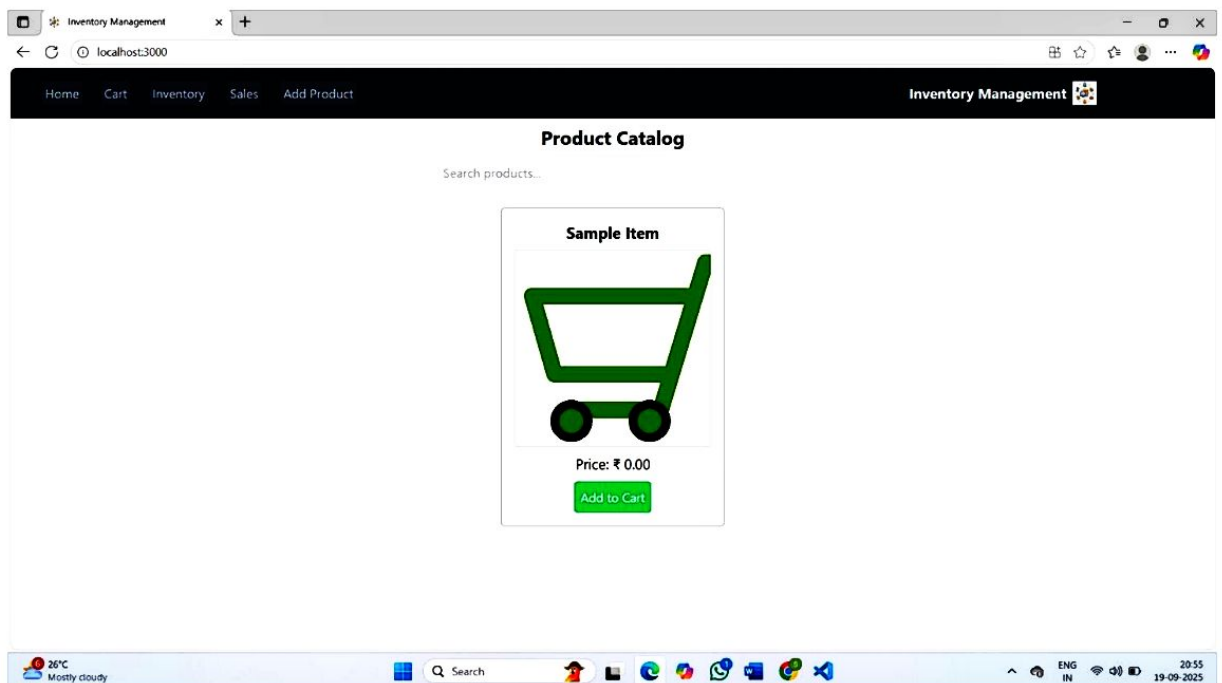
Inventory Management
localhost:3000

Home Cart Inventory Sales Add Product
Inventory Management

Product Catalog

Search products...

Sample Item

Price: ₹ 0.00

Add to Cart

26°C
Mostly cloudy

Search

ENG
IN

20:55
19-09-2025